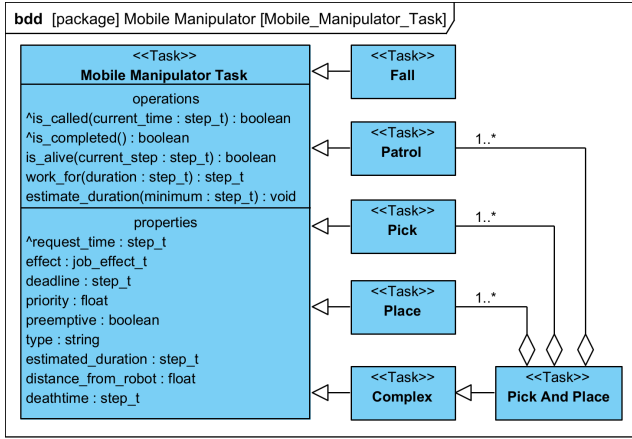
bdd [package] Mobile Manipulator [Mobile_Manipulator_Task]

<<Task>>
Mobile Manipulator Task

operations
^is_called(current_time : step_t) : boolean
^is_completed() : boolean
is_alive(current_step : step_t) : boolean
work_for(duration : step_t) : step_t
estimate_duration(minimum : step_t) : void

properties
^request_time : step_t
effect : job_effect_t
deadline : step_t
priority : float
preemptive : boolean
type : string
estimated_duration : step_t
distance_from_robot : float
deathtime : step_t

<<Task>>
Fall

<<Task>>
Patrol

1..*

<<Task>>
Pick

1..*

<<Task>>
Place

1..*

<<Task>>
Complex

<<Task>>
Pick And Place